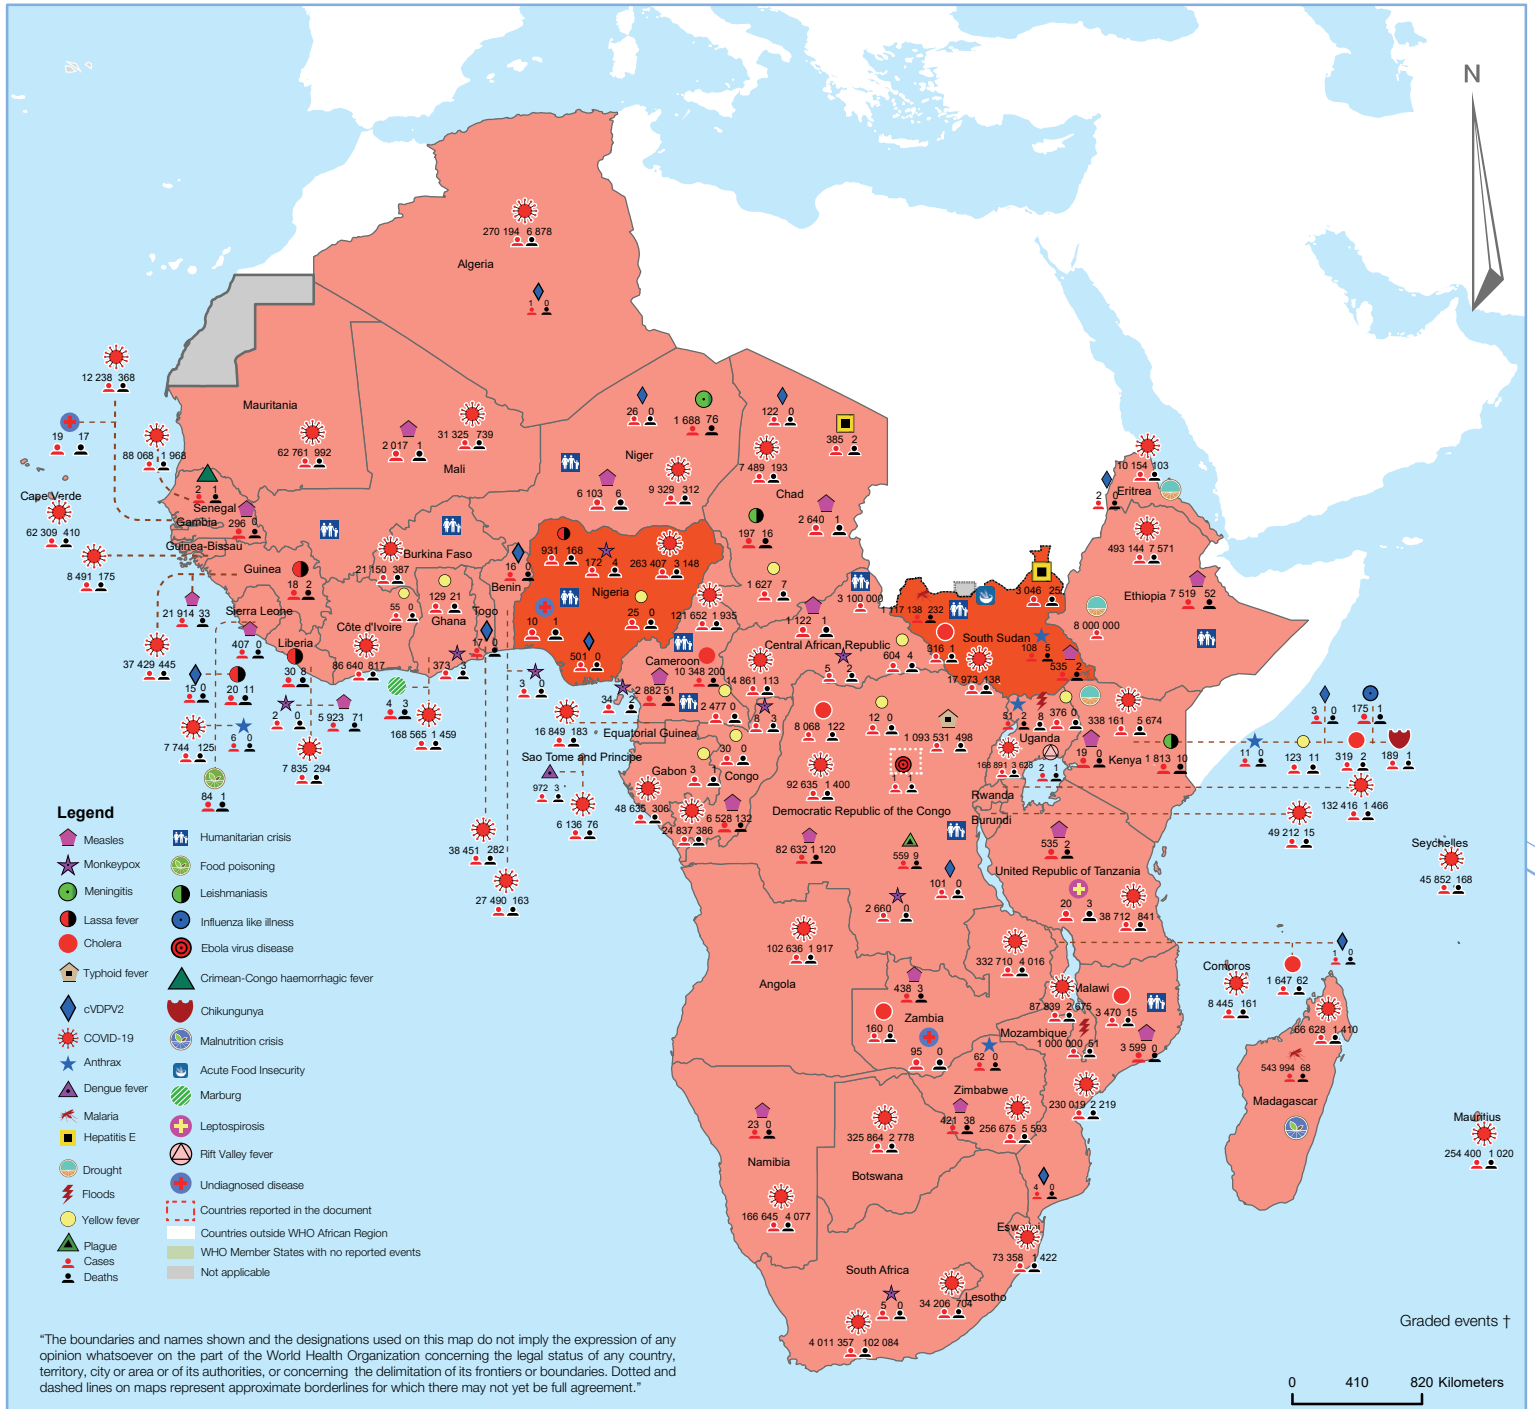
N

270 194 6 878
Algeria
1 0

12 238 368
19 17
88 068 1 968
Mauritania
62 761 992
2 017 1
31 325 739
Mali
26 0
1 688 76
122 0
385 2
Niger
7 489 193
Chad
6 103 6
9 329 312
2 640 1
Cape Verde
62 309 410
Senegal
2 1
Gambia 296 0
Guinea-Bissau
8 491 175
Guinea
18 2
21 914 33
Sierra Leone
37 429 445
15 0
20 11
7 744 125
6 0
84 1
Liberia
30 8
2 0
5 923 71
7 835 294
Burkina Faso
21 150 387
55 0
129 21
Ghana
Côte d'Ivoire
86 640 817
4 3
168 565 1 459
373 3
Togo
17 0
Benin
16 0
931 168
172 4
263 407 3 148
Nigeria
10 1
25 0
501 0
121 652 1 935
197 16
1 627 7
3 100 000
1 122 1
Central African Republic
604 4
Cameroon
10 348 200
14 861 113
2 882 51
34 2
3 0
16 849 183
Equatorial Guinea
Sao Tome and Principe
972 3
6 136 76
38 451 282
27 490 163
2 477 0
30 0
Gabon 3
Congo
48 635 306
24 837 386
6 528 132
8 3
8 068 122
12 0
1 093 531 498
92 635 1 400
Democratic Republic of the Congo
82 632 1 120
559 9
101 0
2 660 0
10 154 103
2 0
Eritrea
493 144 7 571
Ethiopia 7 519 52
8 000 000
3 046 25
1 117 138 232
South Sudan
316 1
108 5
17 973 138
535 2
51 8
376 0
338 161 5 674
Uganda
168 891 3 638
2 1
19 0
Kenya 1 813 10
3 0
175 1
11 0
123 11
319 2
189 1
132 416 1 466
49 212 15
Rwanda
Burundi
535 2
United Republic of Tanzania
20 3
38 712 841
Seychelles
45 852 168
102 636 1 917
Angola
332 710 4 016
438 3
Zambia
160 0
95 0
Malawi
87 839 2 675
3 470 15
Mozambique
1 000 000 61
3 599 0
62 0
Comoros
8 445 161
1 647 62
1 0
66 628 1 410
543 994 68
Madagascar
Zimbabwe
421 38
256 675 5 593
230 019 2 219
325 864 2 778
Botswana
Namibia
23 0
166 645 4 077
4 0
Eswatini
73 358 1 422
South Africa
5 0
34 206 704
Lesotho
4 011 357 102 084
Mauritius
254 400 1 020

Legend
Measles
Monkeypox
Meningitis
Lassa fever
Cholera
Typhoid fever
cVDPV2
COVID-19
Anthrax
Dengue fever
Malaria
Hepatitis E
Drought
Floods
Yellow fever
Plague
Cases
Deaths
Humanitarian crisis
Food poisoning
Leishmaniasis
Influenza like illness
Ebola virus disease
Crimean-Congo haemorrhagic fever
Chikungunya
Malnutrition crisis
Acute Food Insecurity
Marburg
Leptospirosis
Rift Valley fever
Undiagnosed disease
Countries reported in the document
Countries outside WHO African Region
WHO Member States with no reported events
Not applicable

"The boundaries and names shown and the designations used on this map do not imply the expression of any opinion whatsoever on the part of the World Health Organization concerning the legal status of any country, territory, city or area or of its authorities, or concerning the delimitation of its frontiers or boundaries. Dotted and dashed lines on maps represent approximate borderlines for which there may not yet be full agreement."

Graded events †
0 410 820 Kilometers